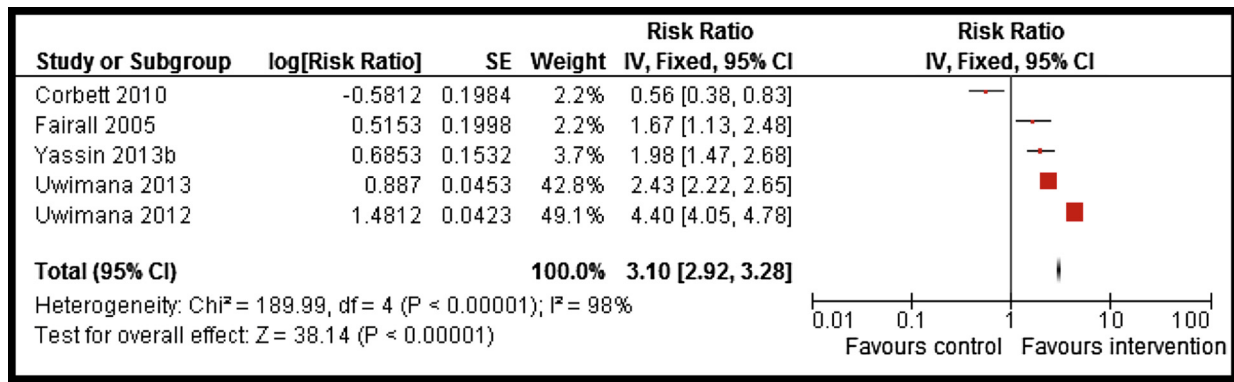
| Study or Subgroup | log[Risk Ratio] | SE | Weight | Risk Ratio IV, Fixed, 95% CI |
|---|---|---|---|---|
| Corbett 2010 | -0.5812 | 0.1984 | 2.2% | 0.56 [0.38, 0.83] |
| Fairall 2005 | 0.5153 | 0.1998 | 2.2% | 1.67 [1.13, 2.48] |
| Yassin 2013b | 0.6853 | 0.1532 | 3.7% | 1.98 [1.47, 2.68] |
| Uwimana 2013 | 0.887 | 0.0453 | 42.8% | 2.43 [2.22, 2.65] |
| Uwimana 2012 | 1.4812 | 0.0423 | 49.1% | 4.40 [4.05, 4.78] |
| **Total (95% CI)** | | | **100.0%** | **3.10 [2.92, 3.28]** |

Heterogeneity: Chi² = 189.99, df = 4 (P < 0.00001); I² = 98%
Test for overall effect: Z = 38.14 (P < 0.00001)

Risk Ratio
IV, Fixed, 95% CI

0.01 0.1 1 10 100
Favours control Favours intervention